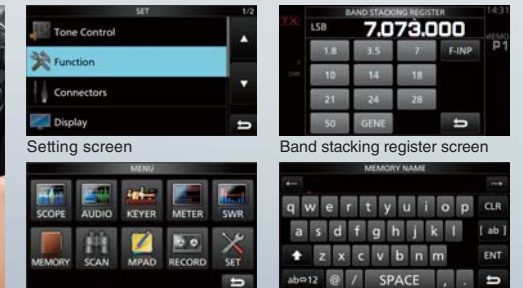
SET 1/2

Tone Control

Function

Connectors

Display

Setting screen

TX BAND STACKING REGISTER 14:31

LSB 7.073.000

MEMO P1

1.8 3.5 7 F-INP

10 14 18

21 24 28

50 GENE

Band stacking register screen

MENU

SCOPE AUDIO KEYER METER SWR

MEMORY SCAN MPAD RECORD SET

MEMORY NAME

q w e r t y u i o p CLR

a s d f g h j k l [ ab ]

z x c v b n m ENT

ab⇔12 @ / SPACE , .